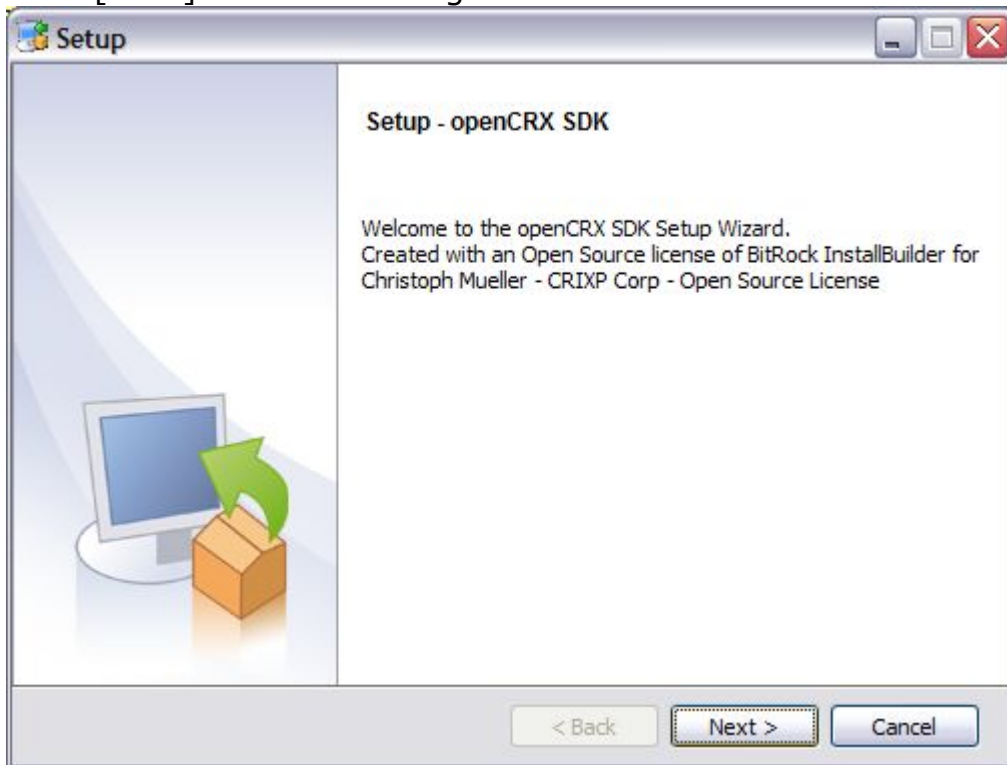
Setup

Setup - openCRX SDK

Welcome to the openCRX SDK Setup Wizard.
Created with an Open Source license of BitRock InstallBuilder for Christoph Mueller - CRIXP Corp - Open Source License

< Back
Next >
Cancel